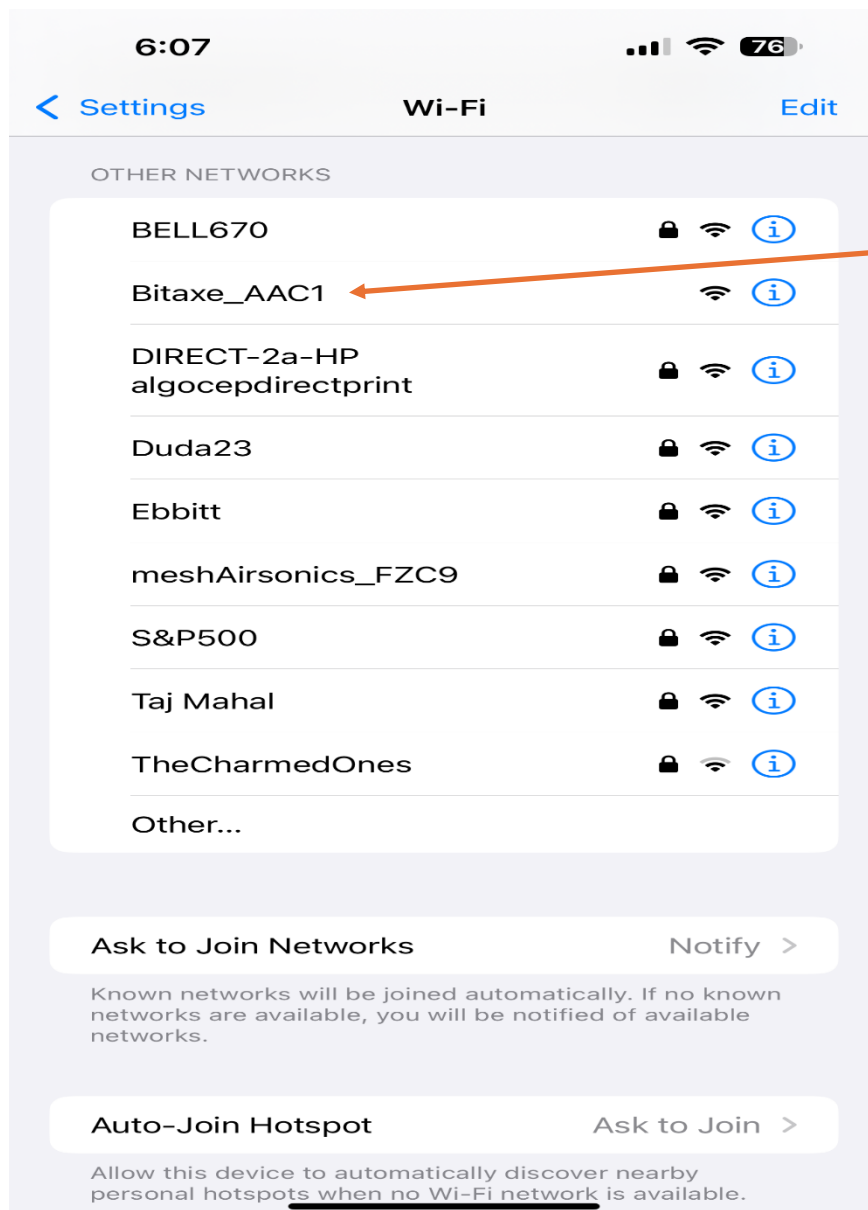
6:07

76

Settings

Wi-Fi

Edit

OTHER NETWORKS

BELL670

Bitaxe_AAC1

DIRECT-2a-HP algocepdirectprint

Duda23

Ebbitt

meshAirsonics_FZC9

S&P500

Taj Mahal

TheCharmedOnes

Other...

Ask to Join Networks

Notify

Known networks will be joined automatically. If no known networks are available, you will be notified of available networks.

Auto-Join Hotspot

Ask to Join

Allow this device to automatically discover nearby personal hotspots when no Wi-Fi network is available.